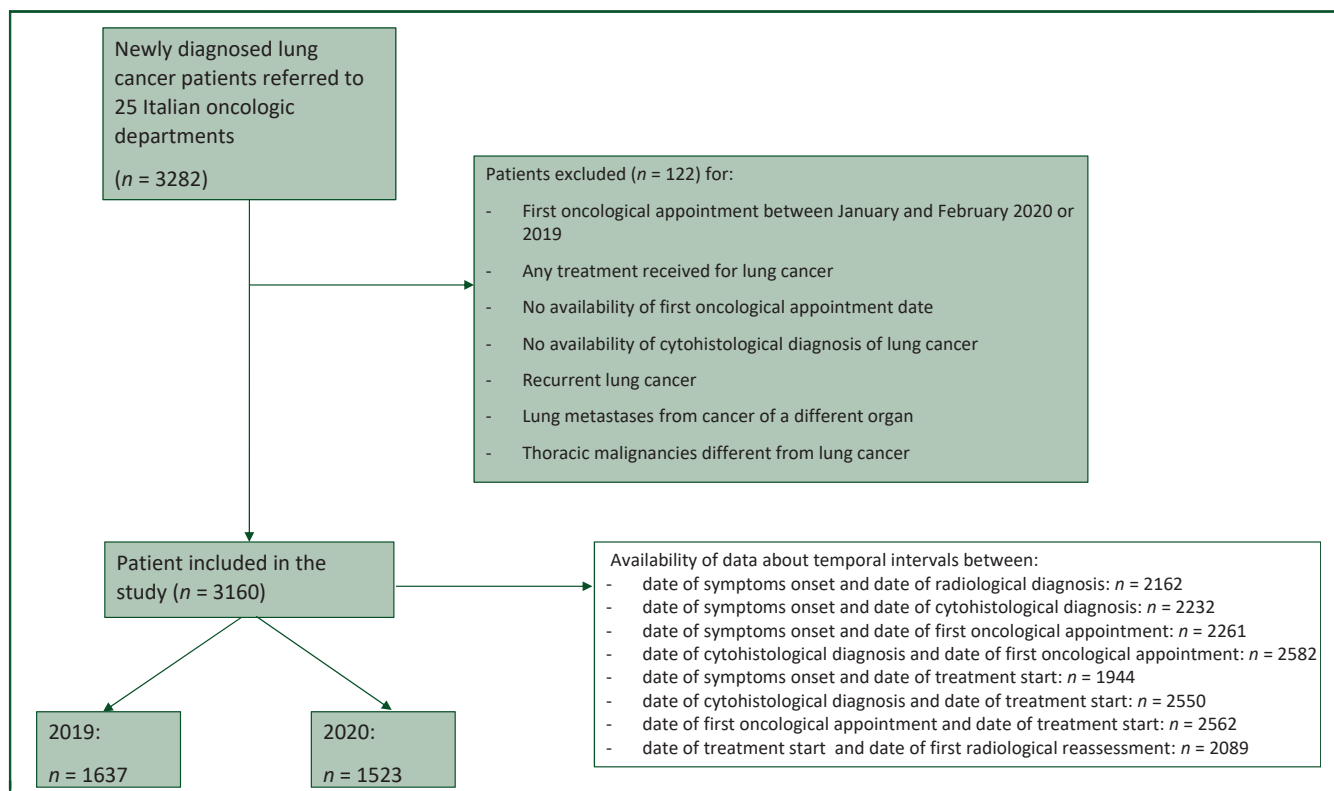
Newly diagnosed lung cancer patients referred to 25 Italian oncologic departments

($n$ = 3282)

Patients excluded ($n$ = 122) for:

- First oncological appointment between January and February 2020 or 2019
- Any treatment received for lung cancer
- No availability of first oncological appointment date
- No availability of cytohistological diagnosis of lung cancer
- Recurrent lung cancer
- Lung metastases from cancer of a different organ
- Thoracic malignancies different from lung cancer

Patient included in the study ($n$ = 3160)

Availability of data about temporal intervals between:
- date of symptoms onset and date of radiological diagnosis: $n$ = 2162
- date of symptoms onset and date of cytohistological diagnosis: $n$ = 2232
- date of symptoms onset and date of first oncological appointment: $n$ = 2261
- date of cytohistological diagnosis and date of first oncological appointment: $n$ = 2582
- date of symptoms onset and date of treatment start: $n$ = 1944
- date of cytohistological diagnosis and date of treatment start: $n$ = 2550
- date of first oncological appointment and date of treatment start: $n$ = 2562
- date of treatment start and date of first radiological reassessment: $n$ = 2089

2019:
$n$ = 1637

2020:
$n$ = 1523